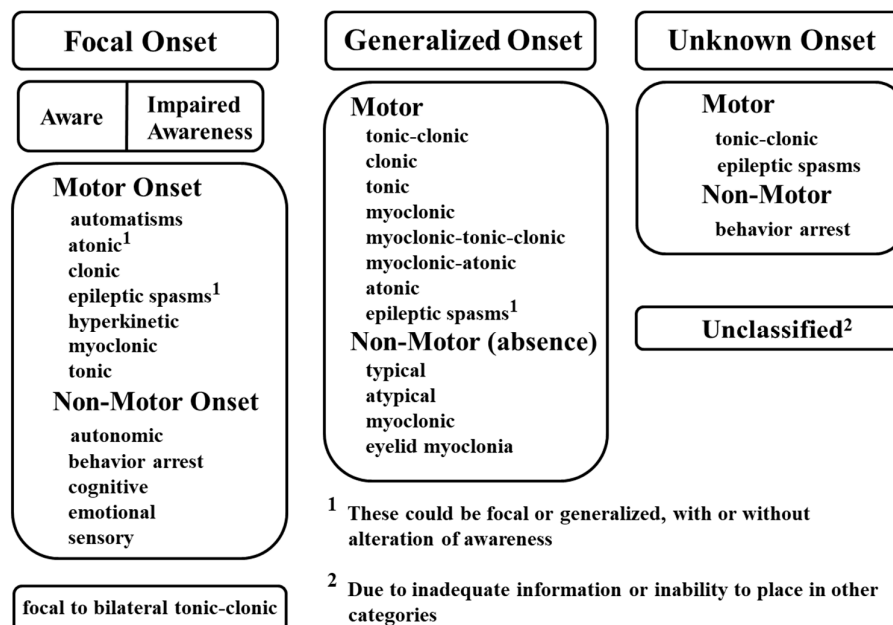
Focal Onset

Aware

Impaired Awareness

Motor Onset
automatisms
atonic$^1$
clonic
epileptic spasms$^1$
hyperkinetic
myoclonic
tonic

Non-Motor Onset
autonomic
behavior arrest
cognitive
emotional
sensory

focal to bilateral tonic-clonic

Generalized Onset

Motor
tonic-clonic
clonic
tonic
myoclonic
myoclonic-tonic-clonic
myoclonic-atonic
atonic
epileptic spasms$^1$

Non-Motor (absence)
typical
atypical
myoclonic
eyelid myoclonia

Unknown Onset

Motor
tonic-clonic
epileptic spasms

Non-Motor
behavior arrest

Unclassified$^2$

$^1$ These could be focal or generalized, with or without alteration of awareness

$^2$ Due to inadequate information or inability to place in other categories